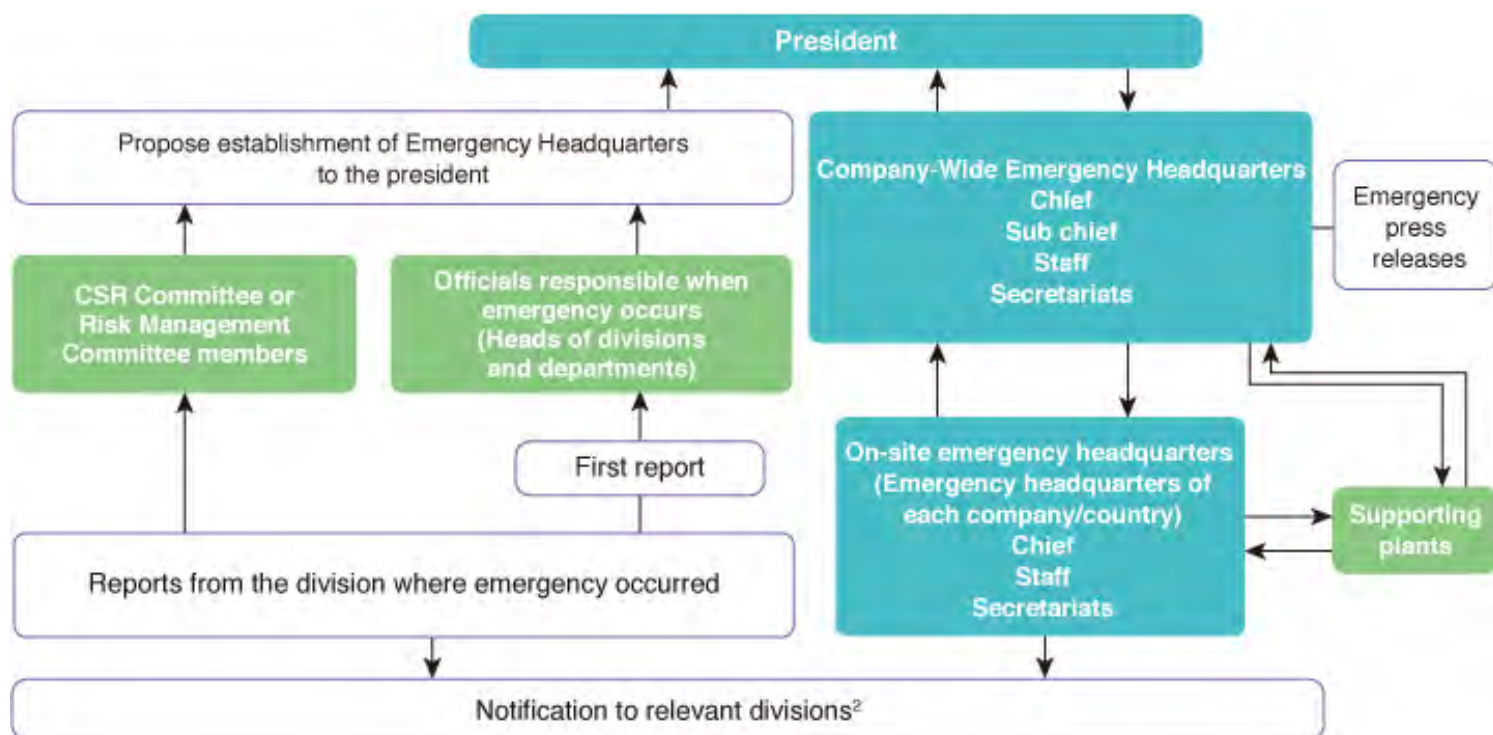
President

Propose establishment of Emergency Headquarters to the president

Company-Wide Emergency Headquarters
Chief
Sub chief
Staff
Secretariats

Emergency press releases

CSR Committee or Risk Management Committee members

Officials responsible when emergency occurs (Heads of divisions and departments)

First report

On-site emergency headquarters (Emergency headquarters of each company/country)
Chief
Staff
Secretariats

Supporting plants

Reports from the division where emergency occurred

Notification to relevant divisions$^2$